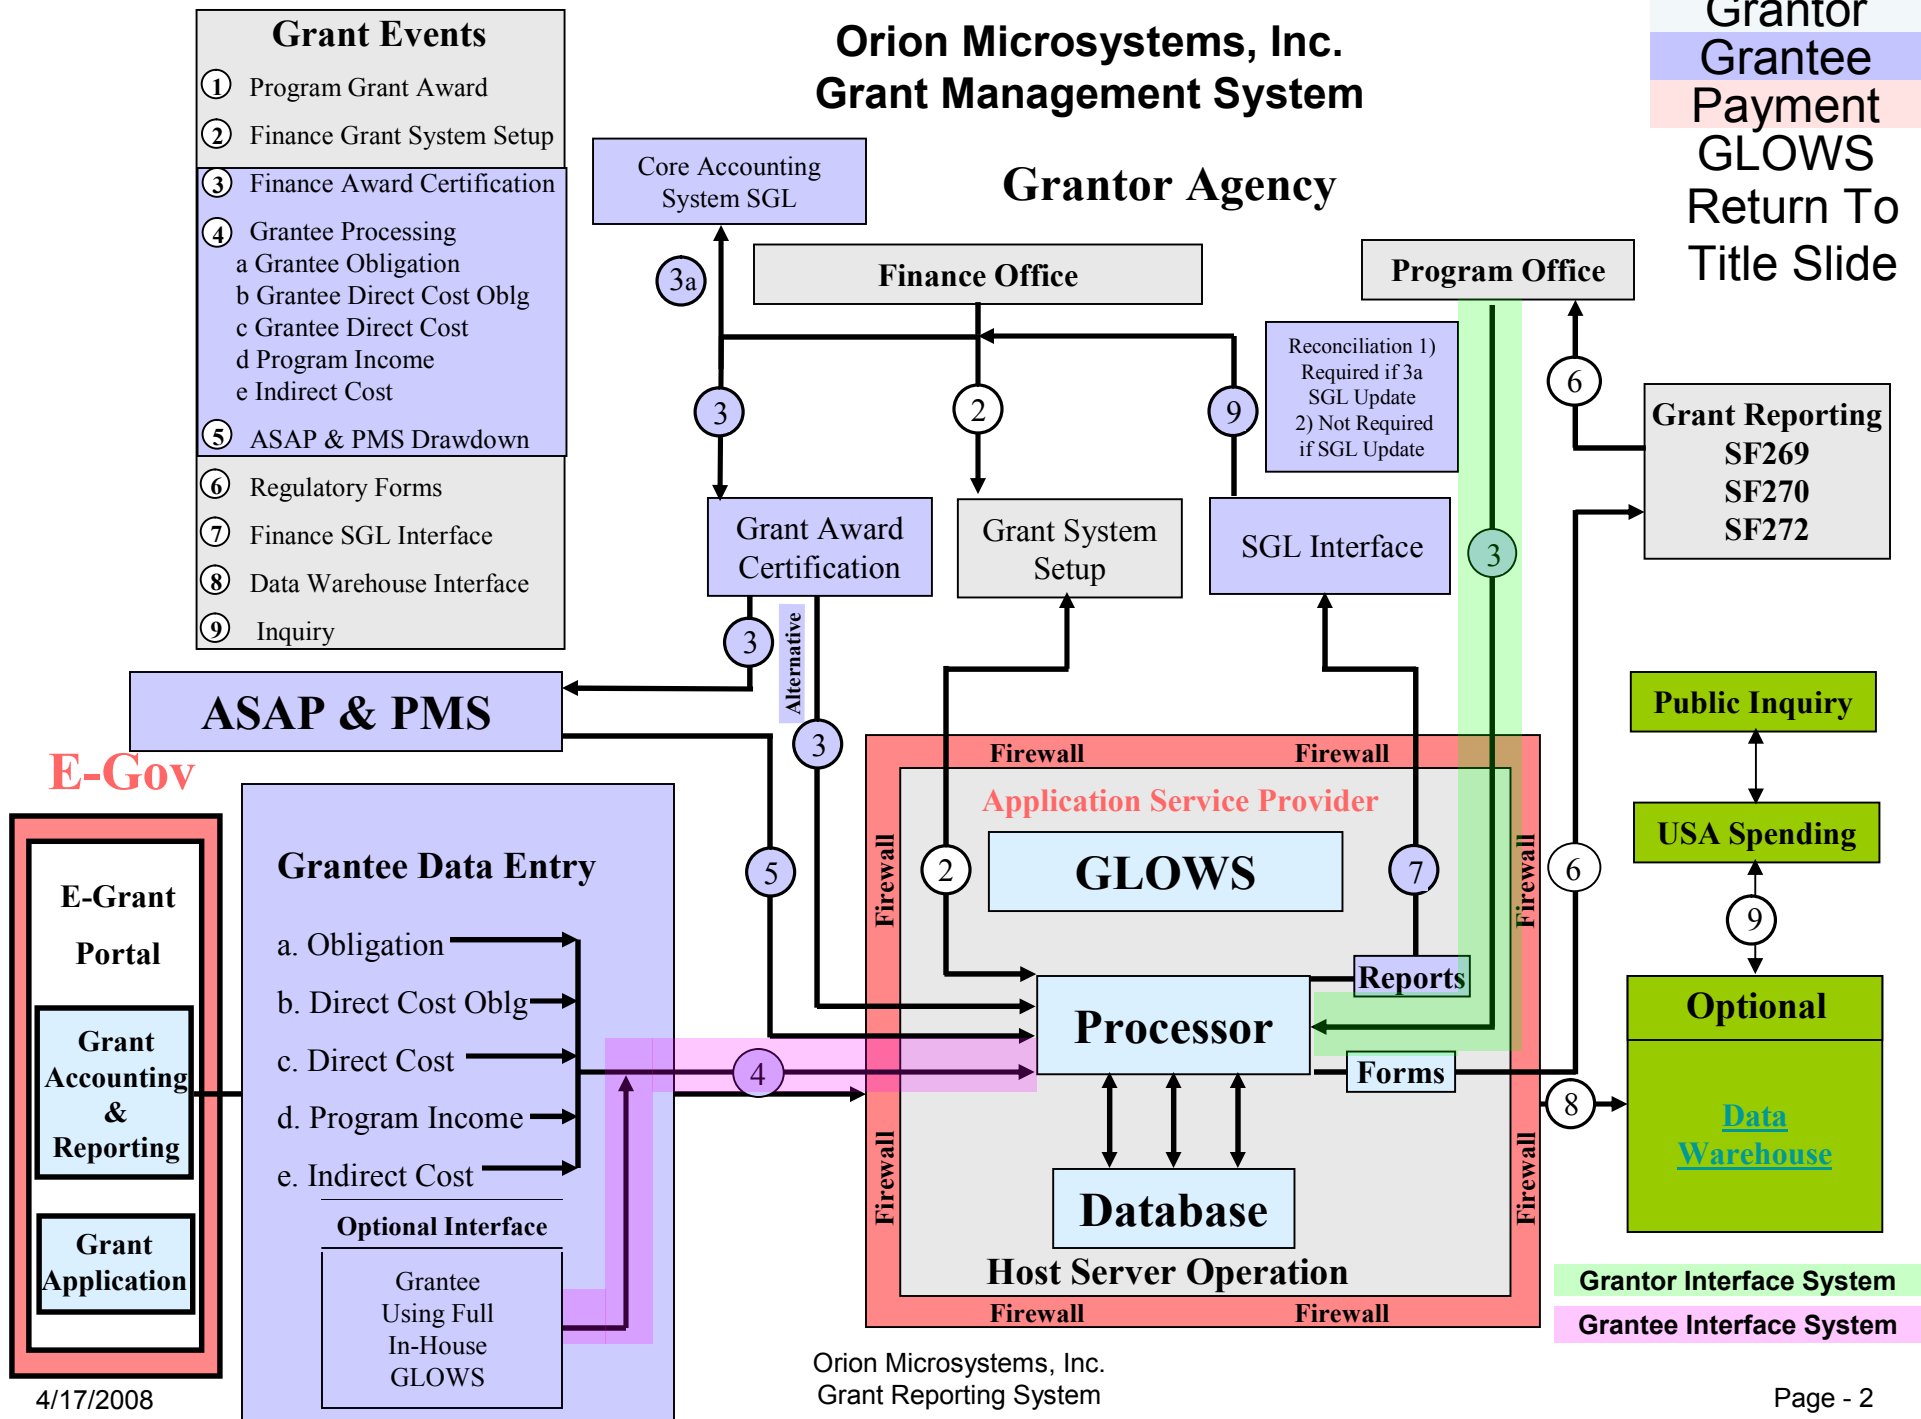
Grant Events
1 Program Grant Award
2 Finance Grant System Setup
3 Finance Award Certification
4 Grantee Processing
a Grantee Obligation
b Grantee Direct Cost Oblg
c Grantee Direct Cost
d Program Income
e Indirect Cost
5 ASAP & PMS Drawdown
6 Regulatory Forms
7 Finance SGL Interface
8 Data Warehouse Interface
9 Inquiry

Orion Microsystems, Inc.
Grant Management System

Grantor
Grantee
Payment
GLOWS
Return To
Title Slide

Core Accounting System SGL

Grantor Agency

Finance Office

Program Office

3a

3

2

9

Reconciliation 1) Required if 3a SGL Update 2) Not Required if SGL Update

6

Grant Reporting
SF269
SF270
SF272

Grant Award Certification

Grant System Setup

SGL Interface

3

3

Alternative

ASAP & PMS

3

Public Inquiry

E-Gov

Firewall

Firewall

Application Service Provider

USA Spending

E-Grant
Portal

Grant Accounting & Reporting

Grant Application

Grantee Data Entry

a. Obligation
b. Direct Cost Oblg
c. Direct Cost
d. Program Income
e. Indirect Cost

Optional Interface

Grantee Using Full In-House GLOWS

5

Firewall

2

GLOWS

7

Firewall

6

9

Reports

Processor

4

Forms

Optional

8

Data Warehouse

Firewall

Database

Firewall

Host Server Operation

Firewall

Firewall

Grantor Interface System

Grantee Interface System

4/17/2008

Orion Microsystems, Inc.
Grant Reporting System

Page - 2